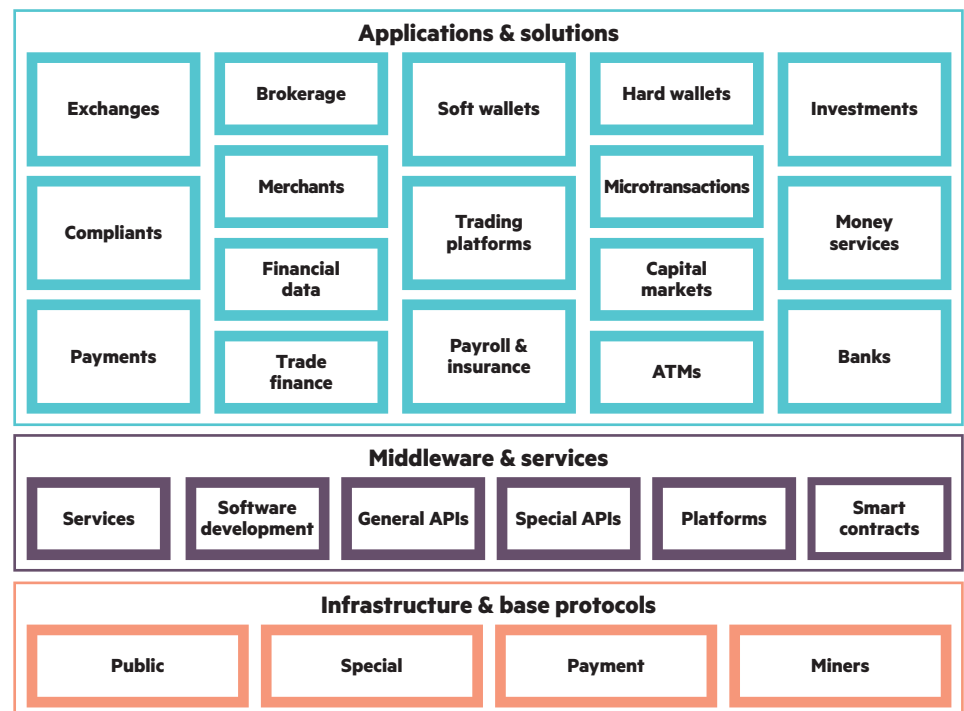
Applications & solutions

Exchanges

Compliants

Payments

Brokerage

Merchants

Financial data

Trade finance

Soft wallets

Trading platforms

Payroll & insurance

Hard wallets

Microtransactions

Capital markets

ATMs

Investments

Money services

Banks

Middleware & services

Services

Software development

General APIs

Special APIs

Platforms

Smart contracts

Infrastructure & base protocols

Public

Special

Payment

Miners